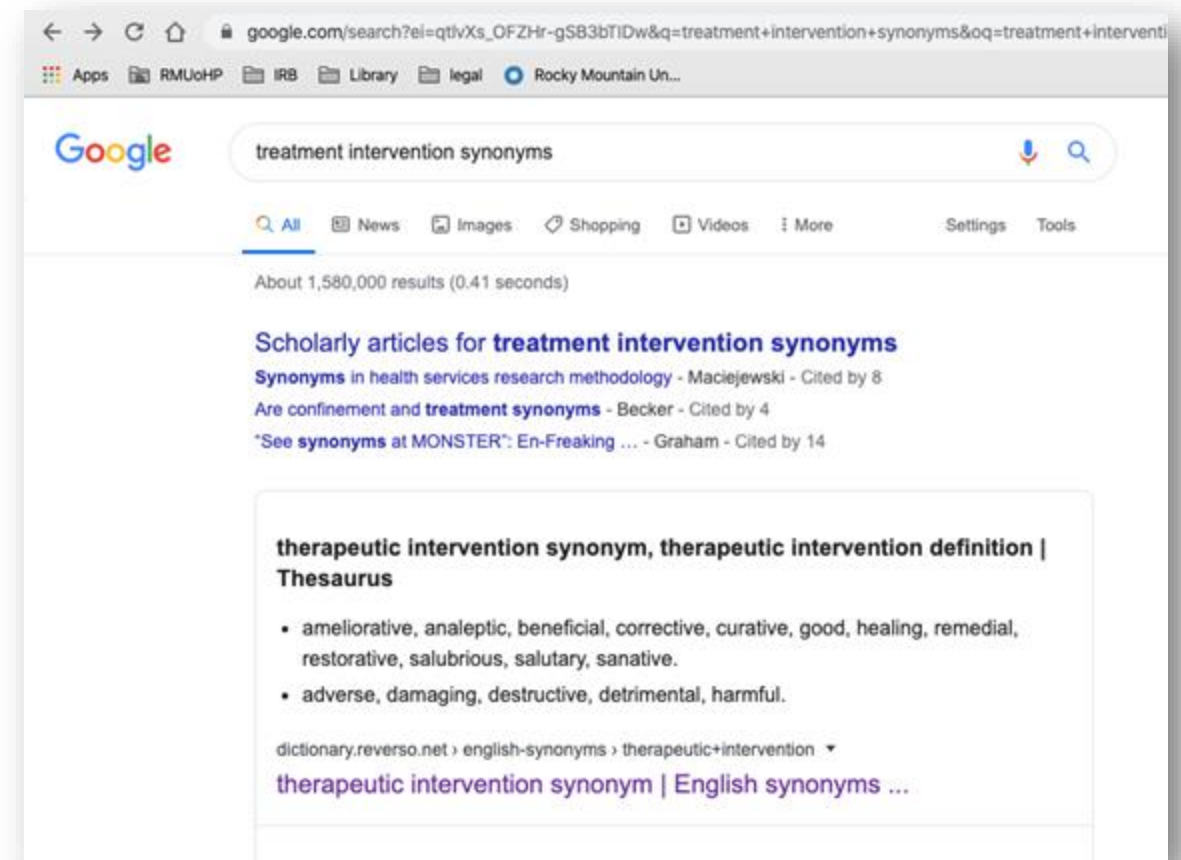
google.com/search?ei=qtlvXs_OFZHr-gSB3bTIDw&q=treatment+intervention+synonyms&oq=treatment+interventi

Apps RMUoHP IRB Library legal Rocky Mountain Un...

Google

treatment intervention synonyms

All News Images Shopping Videos More Settings Tools

About 1,580,000 results (0.41 seconds)

Scholarly articles for **treatment intervention synonyms**

**Synonyms** in health services research methodology - Maciejewski - Cited by 8

Are confinement and **treatment synonyms** - Becker - Cited by 4

"See **synonyms** at MONSTER": En-Freaking ... - Graham - Cited by 14

**therapeutic intervention synonym, therapeutic intervention definition | Thesaurus**

- ameliorative, analeptic, beneficial, corrective, curative, good, healing, remedial, restorative, salubrious, salutary, sanative.
- adverse, damaging, destructive, detrimental, harmful.

dictionary.reverso.net › english-synonyms › therapeutic+intervention

therapeutic intervention synonym | English synonyms ...